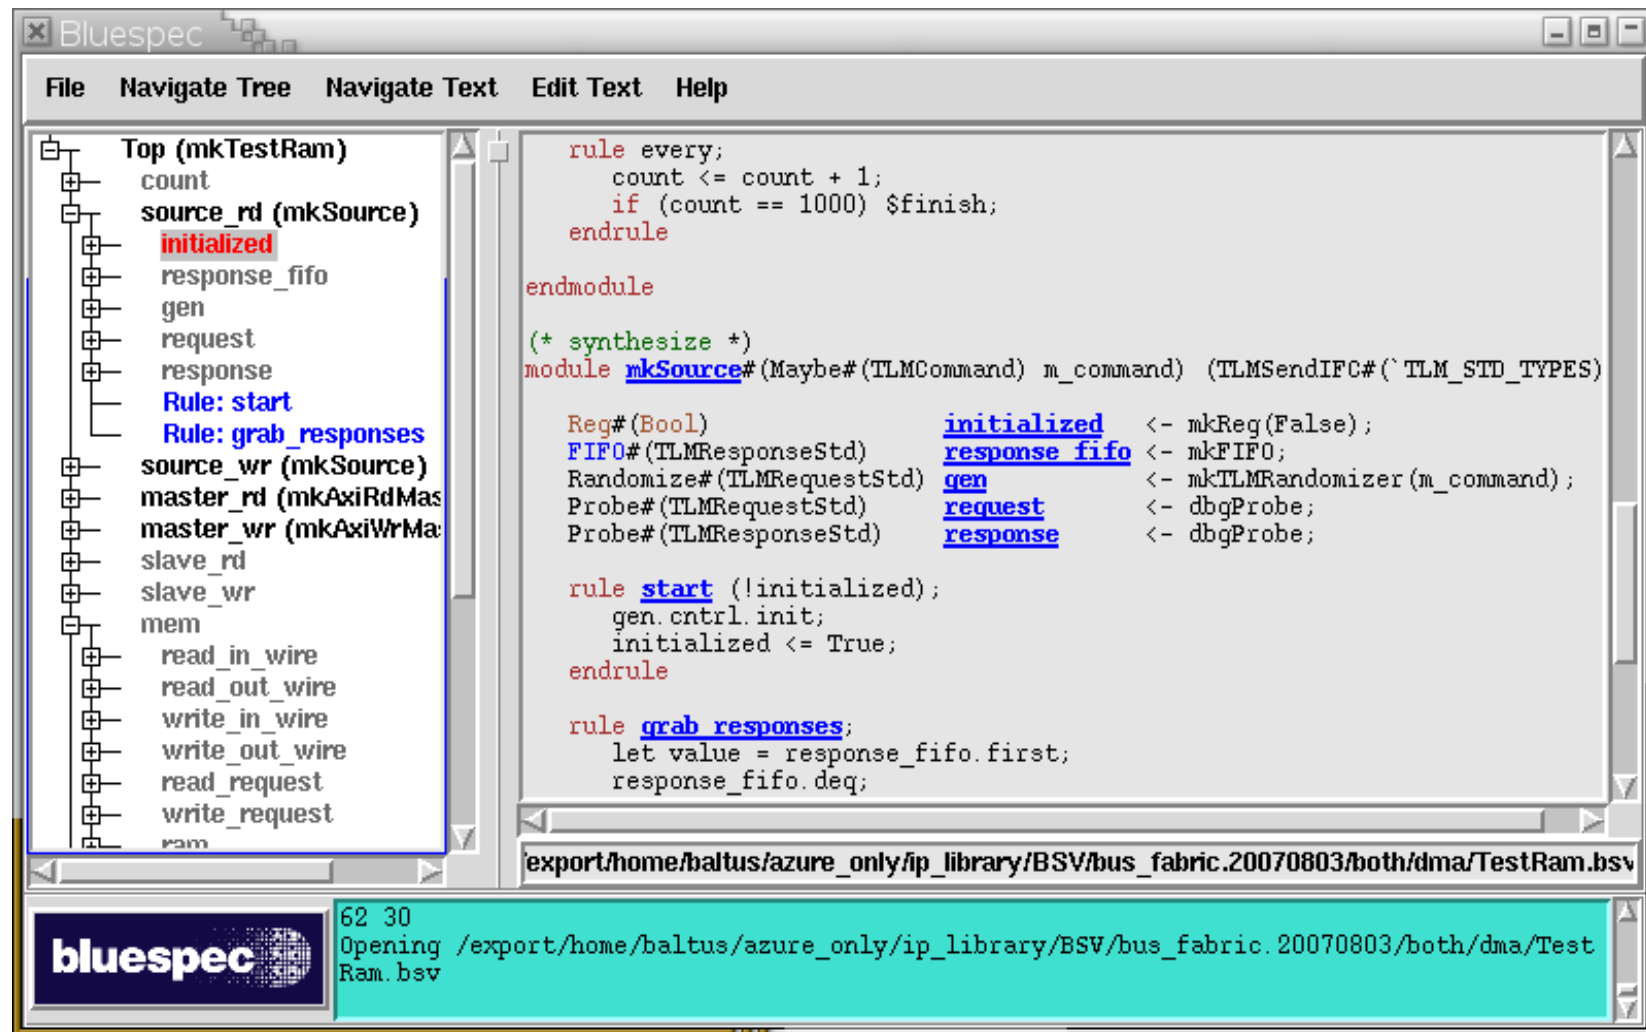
Bluespec

File Navigate Tree Navigate Text Edit Text Help

Top (mkTestRam)
count
source_rd (mkSource)
initialized
response_fifo
gen
request
response
Rule: start
Rule: grab_responses
source_wr (mkSource)
master_rd (mkAxiRdMas
master_wr (mkAxiWrMa
slave_rd
slave_wr
mem
read_in_wire
read_out_wire
write_in_wire
write_out_wire
read_request
write_request
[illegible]

rule every;
count <= count + 1;
if (count == 1000) $finish;
endrule

endmodule

(* synthesize *)
module mkSource#(Maybe#(TLMCommand) m_command) (TLMSendIFC#(`TLM_STD_TYPES)

Reg#(Bool) initialized <- mkReg(False);
FIFO#(TLMResponseStd) response_fifo <- mkFIFO;
Randomize#(TLMRequestStd) gen <- mkTLMRandomizer(m_command);
Probe#(TLMRequestStd) request <- dbgProbe;
Probe#(TLMResponseStd) response <- dbgProbe;

rule start (!initialized);
gen.cntrl.init;
initialized <= True;
endrule

rule grab_responses;
let value = response_fifo.first;
response_fifo.deq;

/export/home/baltus/azure_only/ip_library/BSV/bus_fabric.20070803/both/dma/TestRam.bsv

bluespec

62 30
Opening /export/home/baltus/azure_only/ip_library/BSV/bus_fabric.20070803/both/dma/TestRam.bsv